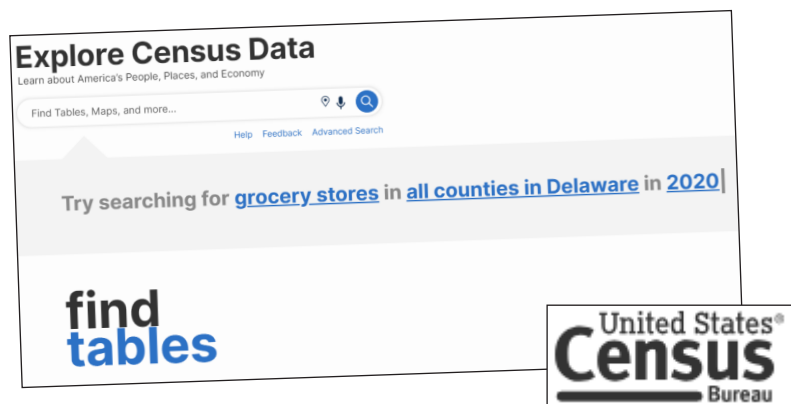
Explore Census Data

Learn about America's People, Places, and Economy

Find Tables, Maps, and more...

Help Feedback Advanced Search

Try searching for grocery stores in all counties in Delaware in 2020

find tables

United States®
Census
Bureau